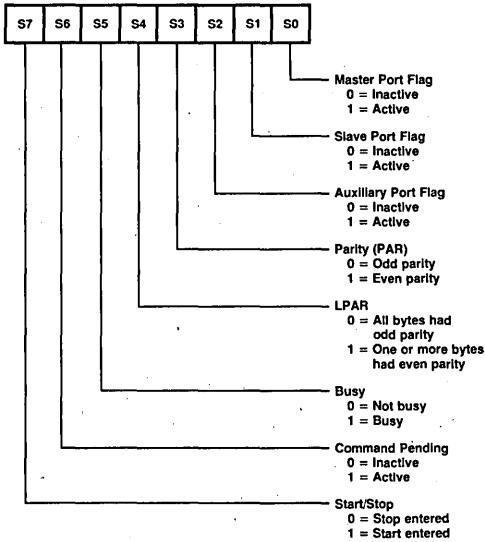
| S7 | S6 | S5 | S4 | S3 | S2 | S1 | S0 |
|---|---|---|---|---|---|---|---|

Master Port Flag
0 = Inactive
1 = Active

Slave Port Flag
0 = Inactive
1 = Active

Auxiliary Port Flag
0 = Inactive
1 = Active

Parity (PAR)
0 = Odd parity
1 = Even parity

LPAR
0 = All bytes had odd parity
1 = One or more bytes had even parity

Busy
0 = Not busy
1 = Busy

Command Pending
0 = Inactive
1 = Active

Start/Stop
0 = Stop entered
1 = Start entered